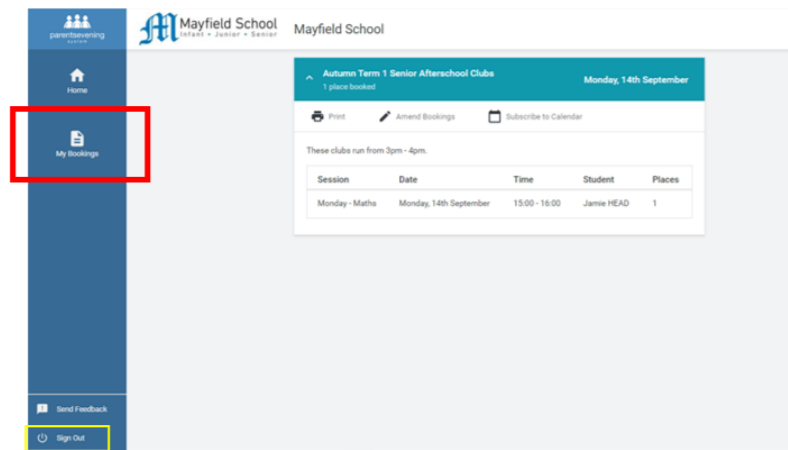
parentsevening system

Home

My Bookings

Send Feedback

Sign Out

M Mayfield School Infant • Junior • Senior

Mayfield School

Autumn Term 1 Senior Afterschool Clubs
1 place booked

Monday, 14th September

Print

Amend Bookings

Subscribe to Calendar

These clubs run from 3pm - 4pm.

| Session | Date | Time | Student | Places |
|---|---|---|---|---|
| Monday - Maths | Monday, 14th September | 15:00 - 16:00 | Jamie HEAD | 1 |